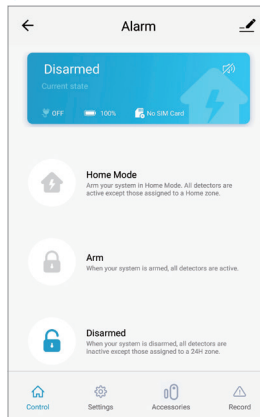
Alarm

Disarmed
Current state

OFF 100% No SIM Card

Home Mode
Arm your system in Home Mode. All detectors are active except those assigned to a Home zone.

Arm
When your system is armed, all detectors are active.

Disarmed
When your system is disarmed, all detectors are inactive except those assigned to a 24H zone.

Control Settings Accessories Record